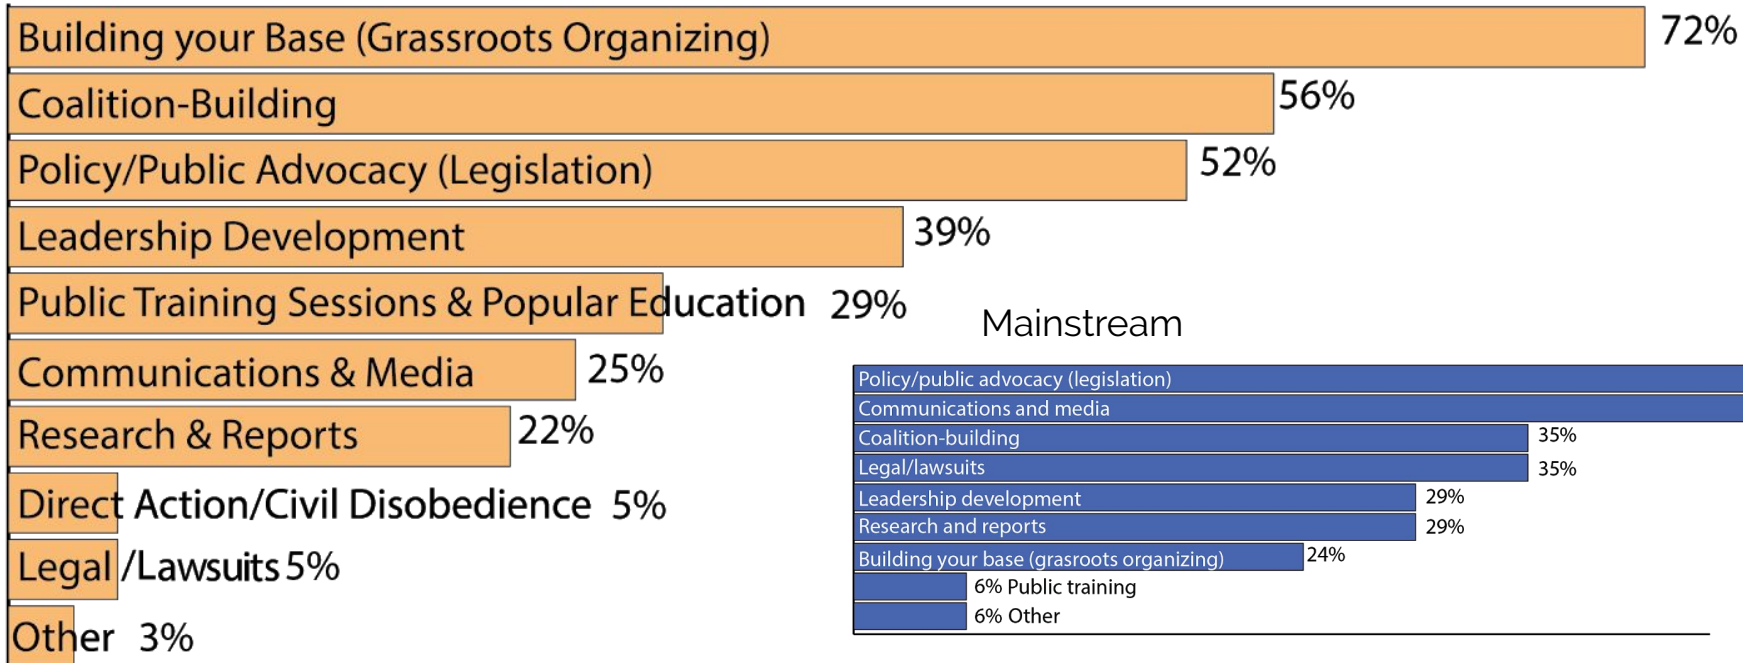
Building your Base (Grassroots Organizing) 72%
Coalition-Building 56%
Policy/Public Advocacy (Legislation) 52%
Leadership Development 39%
Public Training Sessions & Popular Education 29%
Communications & Media 25%
Research & Reports 22%
Direct Action/Civil Disobedience 5%
Legal/Lawsuits 5%
Other 3%

Mainstream

Policy/public advocacy (legislation)
Communications and media
Coalition-building 35%
Legal/lawsuits 35%
Leadership development 29%
Research and reports 29%
Building your base (grasroots organizing) 24%
6% Public training
6% Other